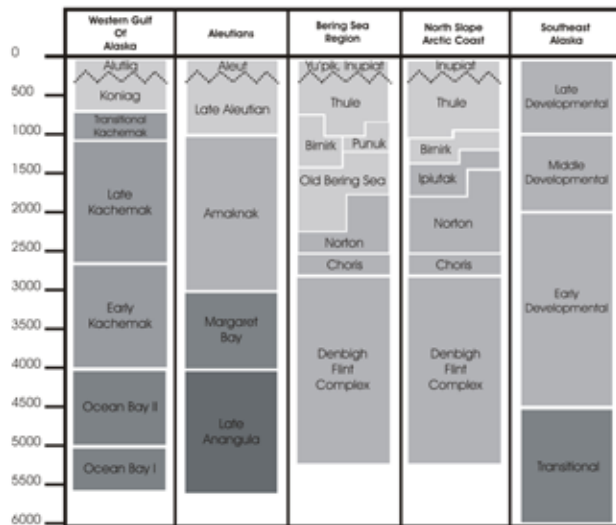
| | Western Gulf Of Alaska | Aleutians | Bering Sea Region | North Slope Arctic Coast | Southeast Alaska |
|---|---|---|---|---|---|
| 0 | Alutiiq | Aleut | Yu'pik, Inupiat | Inupiat | |
| 500 | Koniag | Late Aleutian | Thule | Thule | Late Developmental |
| 1000 | Transitional Kachemak | | Birnirk, Punuk | Birnirk | |
| 1500 | Late Kachemak | Amaknak | Old Bering Sea | Ipiutak | Middle Developmental |
| 2000 | | | | Norton | |
| 2500 | | | Norton | | |
| 3000 | Early Kachemak | | Choris | Choris | Early Developmental |
| 3500 | | Margaret Bay | Denbigh Flint Complex | Denbigh Flint Complex | |
| 4000 | | | | | |
| 4500 | Ocean Bay II | Late Anangula | | | |
| 5000 | Ocean Bay I | | | | Transitional |
| 5500 | | | | | |
| 6000 | | | | | |